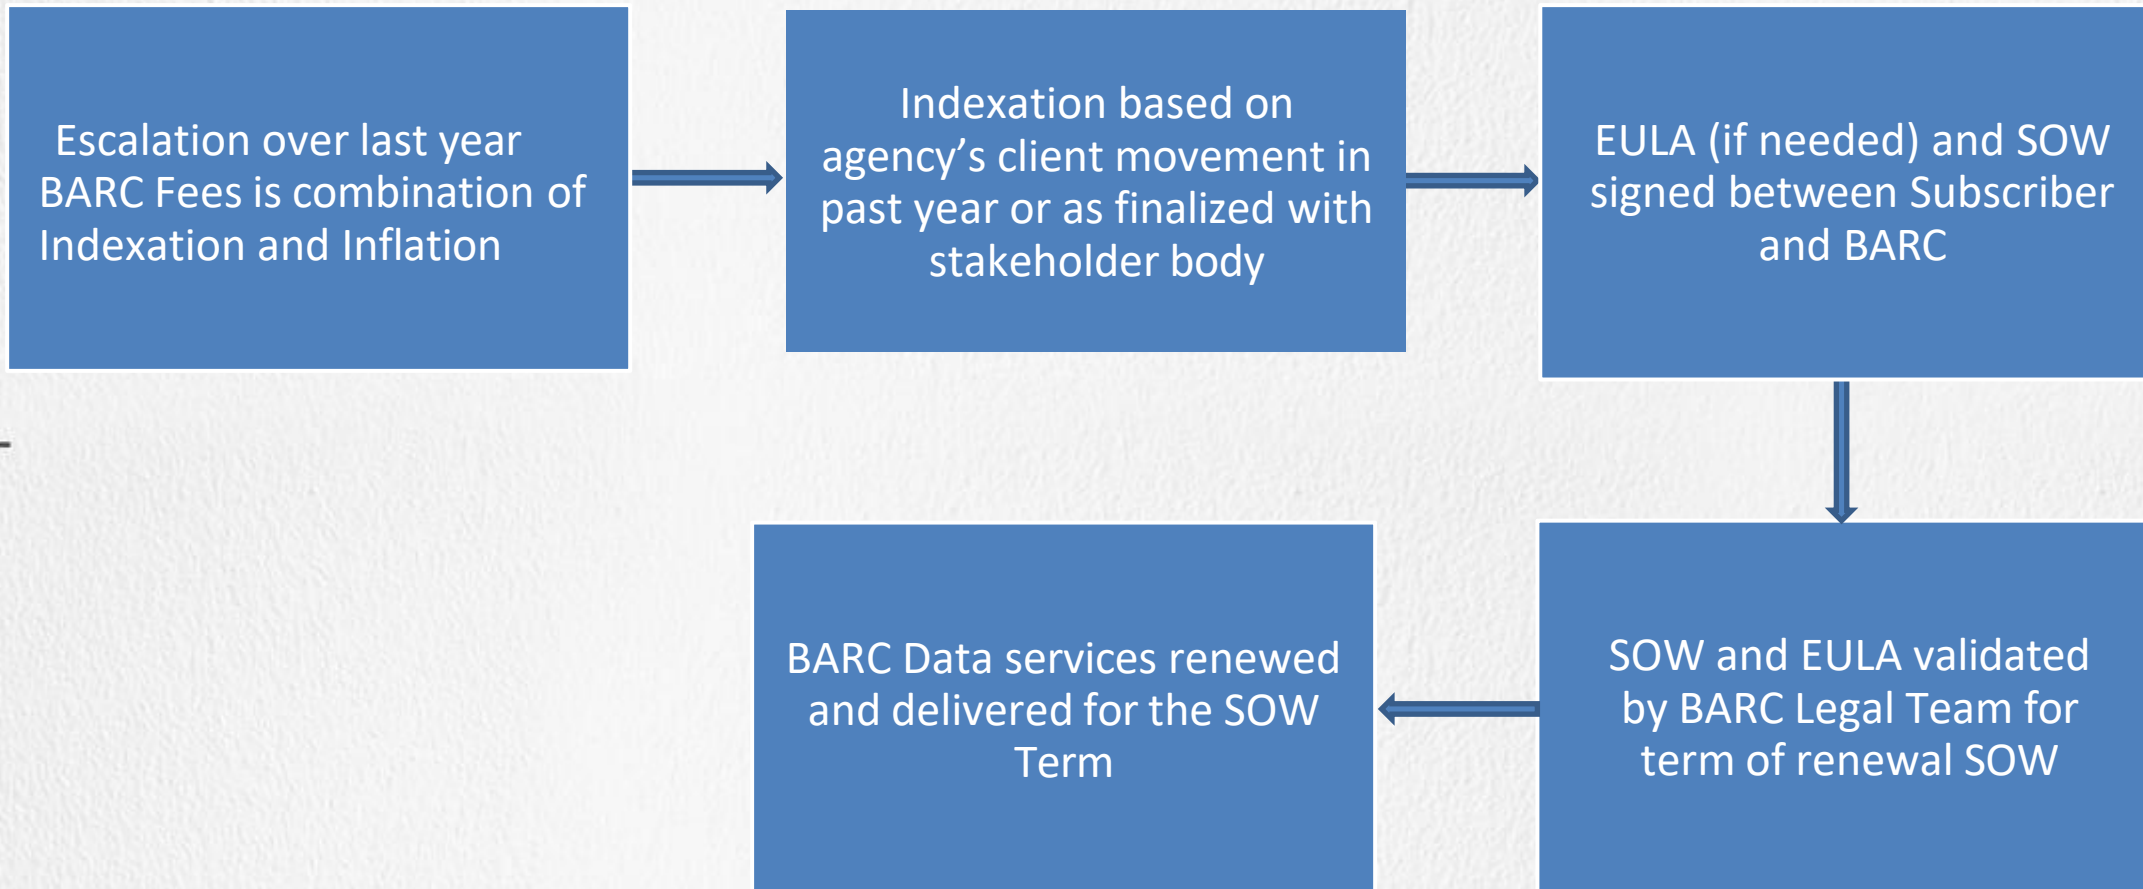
Escalation over last year BARC Fees is combination of Indexation and Inflation

Indexation based on agency’s client movement in past year or as finalized with stakeholder body

EULA (if needed) and SOW signed between Subscriber and BARC

SOW and EULA validated by BARC Legal Team for term of renewal SOW

BARC Data services renewed and delivered for the SOW Term